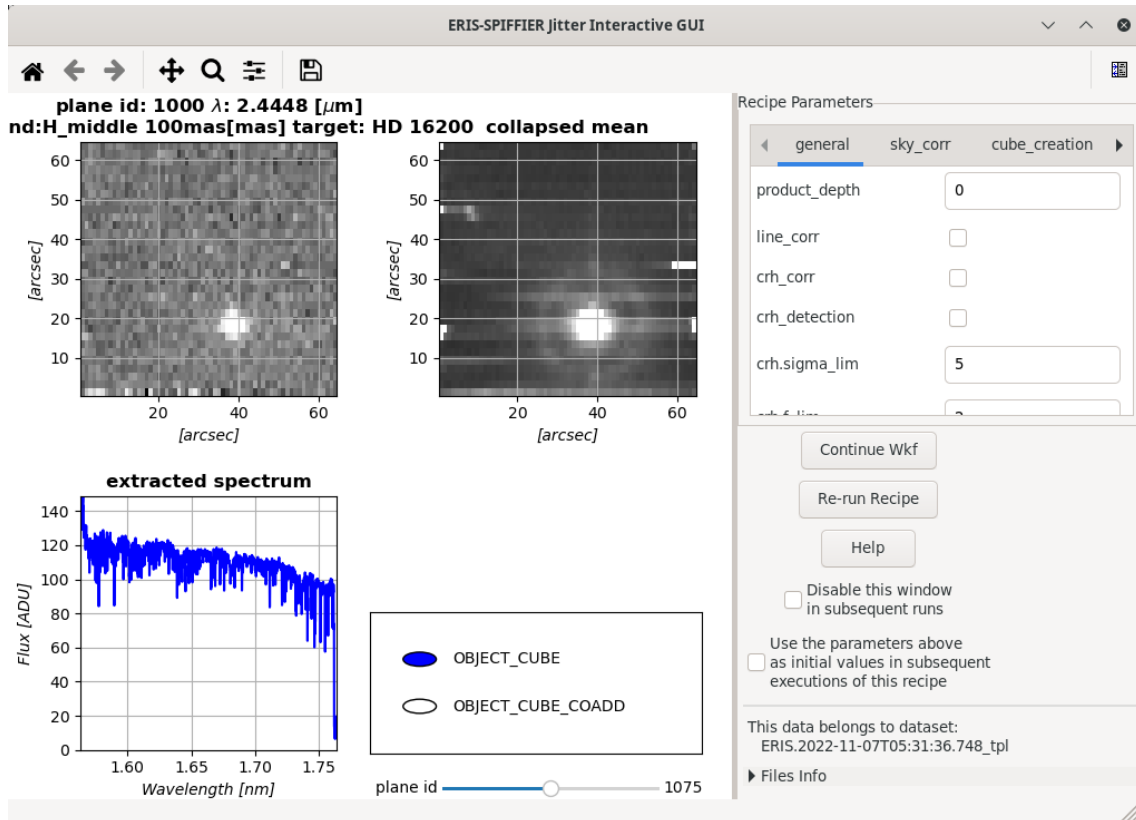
ERIS-SPIFFIER Jitter Interactive GUI

plane id: 1000 $\lambda$: 2.4448 [$\mu$m]
nd:H_middle 100mas[mas] target: HD 16200 collapsed mean

60
50
40
30
20
10
[arcsec]
20 40 60
[arcsec]

60
50
40
30
20
10
[arcsec]
20 40 60
[arcsec]

extracted spectrum
140
120
100
80
60
40
20
0
Flux [ADU]
1.60 1.65 1.70 1.75
Wavelength [nm]

OBJECT_CUBE
OBJECT_CUBE_COADD

plane id 1075

Recipe Parameters
general sky_corr cube_creation
product_depth 0
line_corr
crh_corr
crh_detection
crh.sigma_lim 5
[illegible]

Continue Wkf
Re-run Recipe
Help
Disable this window in subsequent runs
Use the parameters above as initial values in subsequent executions of this recipe

This data belongs to dataset:
ERIS.2022-11-07T05:31:36.748_tpl
Files Info